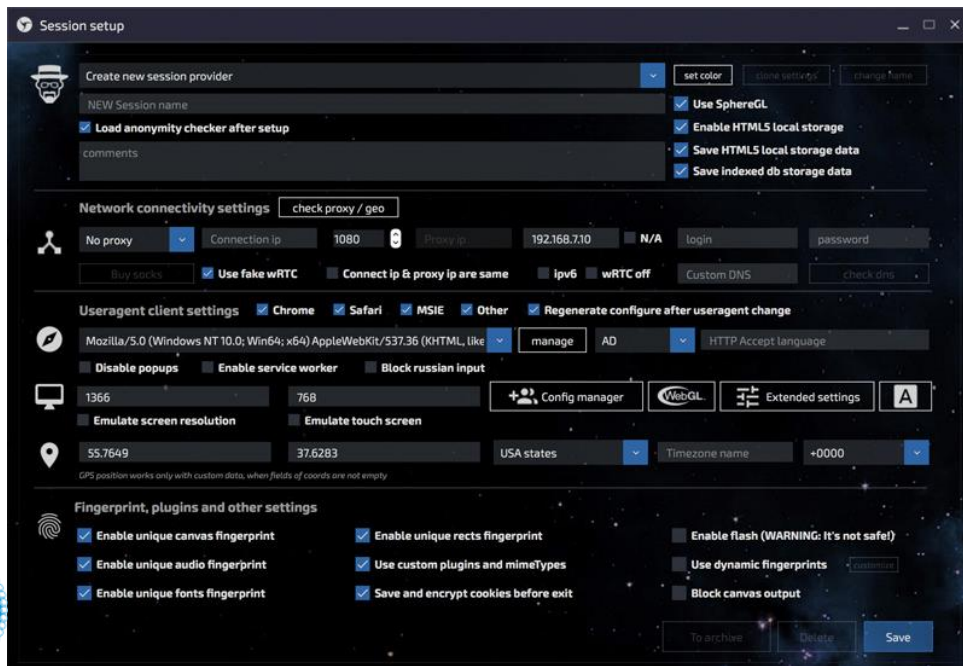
Session setup

Create new session provider
set color
clone settings
change name
NEW Session name
Use SphereGL
Load anonymity checker after setup
Enable HTML5 local storage
comments
Save HTML5 local storage data
Save indexed db storage data

Network connectivity settings
check proxy / geo
No proxy
Connection ip
1080
Proxy ip
192.168.7.10
N/A
login
password
Buy socks
Use fake wRTC
Connect ip & proxy ip are same
ipv6
wRTC off
Custom DNS
check dns

Useragent client settings
Chrome
Safari
MSIE
Other
Regenerate configure after useragent change
Mozilla/5.0 (Windows NT 10.0; Win64; x64) AppleWebKit/537.36 (KHTML, like
manage
AD
HTTP Accept language
Disable popups
Enable service worker
Block russian input
1366
768
Config manager
WebGL
Extended settings
A
Emulate screen resolution
Emulate touch screen
55.7649
37.6283
USA states
Timezone name
+0000
GPS position works only with custom data, when fields of coords are not empty

Fingerprint, plugins and other settings
Enable unique canvas fingerprint
Enable unique rects fingerprint
Enable flash (WARNING: It's not safe!)
Enable unique audio fingerprint
Use custom plugins and mimeTypes
Use dynamic fingerprints
customize
Enable unique fonts fingerprint
Save and encrypt cookies before exit
Block canvas output
To archive
Delete
Save